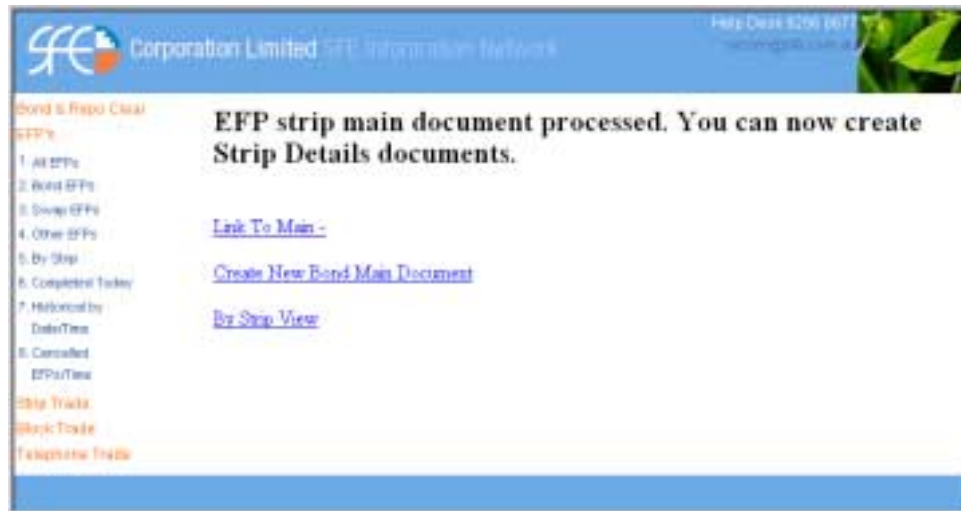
SFE Corporation Limited SFE Information Network

Help Desk 9256 0677
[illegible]@sfe.com.au

Bond & Repo Clear
EFP's
1. All EFPs
2. Bond EFPs
3. Swap EFPs
4. Other EFPs
5. By Strip
6. Completed Today
7. Historical by Date/Time
8. Cancelled EFPs/Time
Strip Trade
Block Trade
Telephone Trade

EFP strip main document processed. You can now create Strip Details documents.

Link To Main -

Create New Bond Main Document

By Strip View